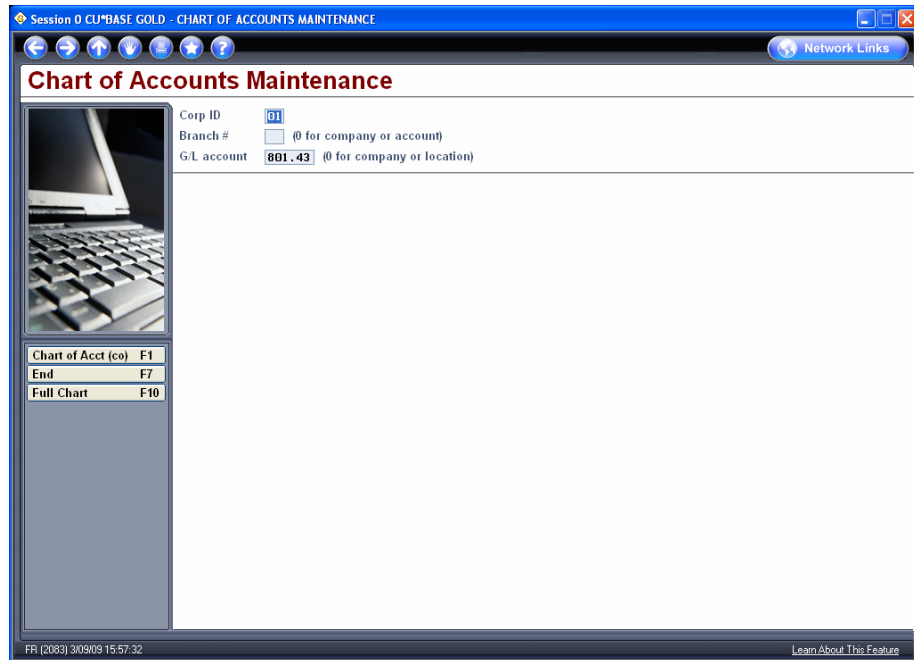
Session 0 CU*BASE GOLD - CHART OF ACCOUNTS MAINTENANCE

Network Links

Chart of Accounts Maintenance

Corp ID 01
Branch # (0 for company or account)
G/L account 801.43 (0 for company or location)

Chart of Acct (co) F1
End F7
Full Chart F10

FR (2083) 3/09/09 15:57:32

Learn About This Feature